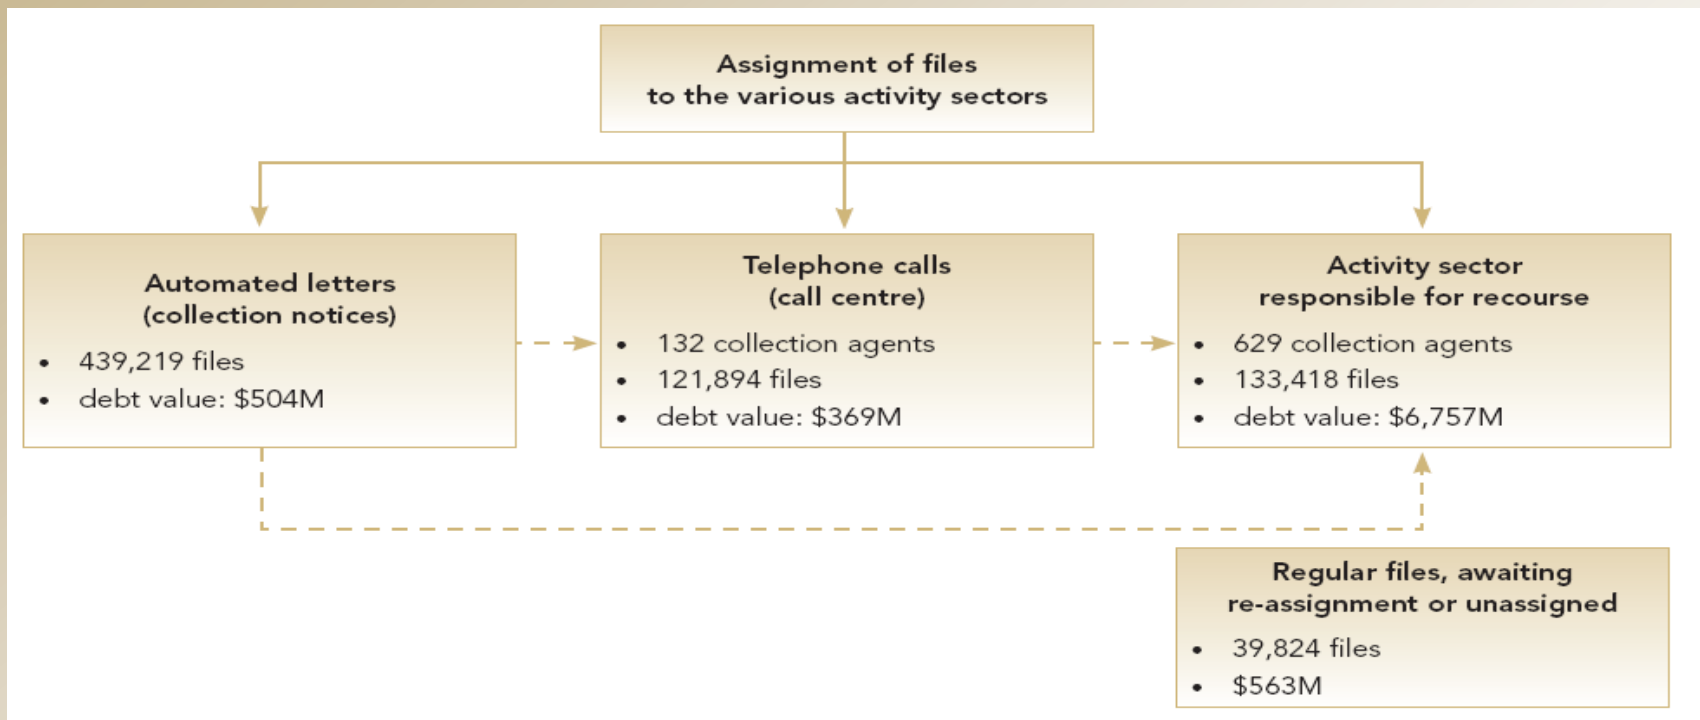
Assignment of files to the various activity sectors

Automated letters (collection notices)

- 439,219 files
- debt value: $504M

Telephone calls (call centre)

- 132 collection agents
- 121,894 files
- debt value: $369M

Activity sector responsible for recourse

- 629 collection agents
- 133,418 files
- debt value: $6,757M

Regular files, awaiting re-assignment or unassigned

- 39,824 files
- $563M